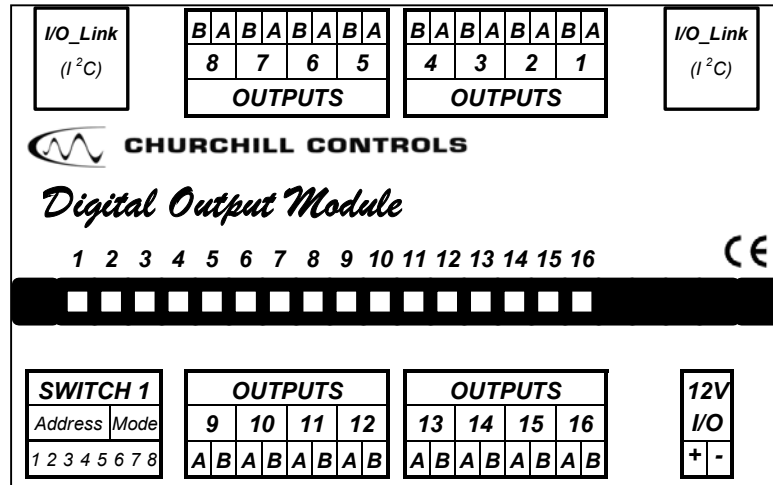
I/O_Link
$(I^2C)$

| B | A | B | A | B | A | B | A |
|---|---|---|---|---|---|---|---|
| 8 | | 7 | | 6 | | 5 | |
| OUTPUTS | | | | | | | |

| B | A | B | A | B | A | B | A |
|---|---|---|---|---|---|---|---|
| 4 | | 3 | | 2 | | 1 | |
| OUTPUTS | | | | | | | |

I/O_Link
$(I^2C)$

CHURCHILL CONTROLS

Digital Output Module

1 2 3 4 5 6 7 8 9 10 11 12 13 14 15 16

CE

| SWITCH 1 | |
|---|---|
| Address | Mode |
| 1 2 3 4 5 6 | 7 8 |

| OUTPUTS | | | | | | | |
|---|---|---|---|---|---|---|---|
| 9 | | 10 | | 11 | | 12 | |
| A | B | A | B | A | B | A | B |

| OUTPUTS | | | | | | | |
|---|---|---|---|---|---|---|---|
| 13 | | 14 | | 15 | | 16 | |
| A | B | A | B | A | B | A | B |

| 12V | |
|---|---|
| I/O | |
| + | - |